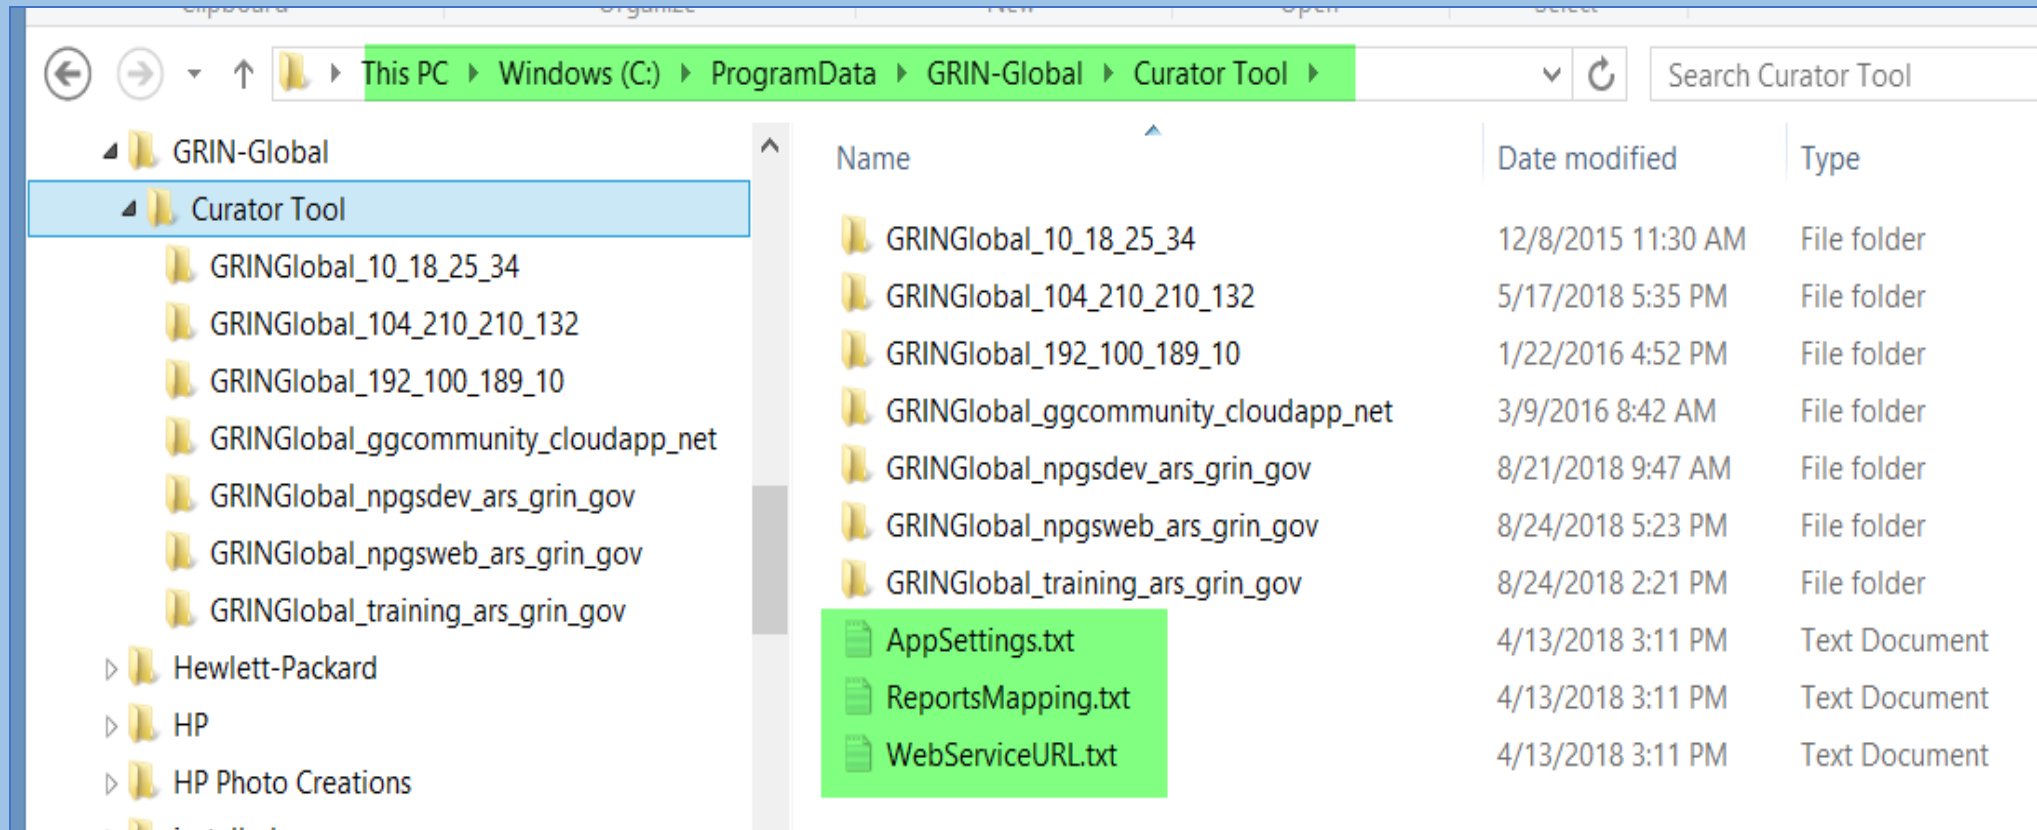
This PC ▸ Windows (C:) ▸ ProgramData ▸ GRIN-Global ▸ Curator Tool ▸

Search Curator Tool

GRIN-Global
Curator Tool
GRINGlobal_10_18_25_34
GRINGlobal_104_210_210_132
GRINGlobal_192_100_189_10
GRINGlobal_ggcommunity_cloudapp_net
GRINGlobal_npgsdev_ars_grin_gov
GRINGlobal_npgsweb_ars_grin_gov
GRINGlobal_training_ars_grin_gov
Hewlett-Packard
HP
HP Photo Creations

| Name | Date modified | Type |
|---|---|---|
| GRINGlobal_10_18_25_34 | 12/8/2015 11:30 AM | File folder |
| GRINGlobal_104_210_210_132 | 5/17/2018 5:35 PM | File folder |
| GRINGlobal_192_100_189_10 | 1/22/2016 4:52 PM | File folder |
| GRINGlobal_ggcommunity_cloudapp_net | 3/9/2016 8:42 AM | File folder |
| GRINGlobal_npgsdev_ars_grin_gov | 8/21/2018 9:47 AM | File folder |
| GRINGlobal_npgsweb_ars_grin_gov | 8/24/2018 5:23 PM | File folder |
| GRINGlobal_training_ars_grin_gov | 8/24/2018 2:21 PM | File folder |
| AppSettings.txt | 4/13/2018 3:11 PM | Text Document |
| ReportsMapping.txt | 4/13/2018 3:11 PM | Text Document |
| WebServiceURL.txt | 4/13/2018 3:11 PM | Text Document |